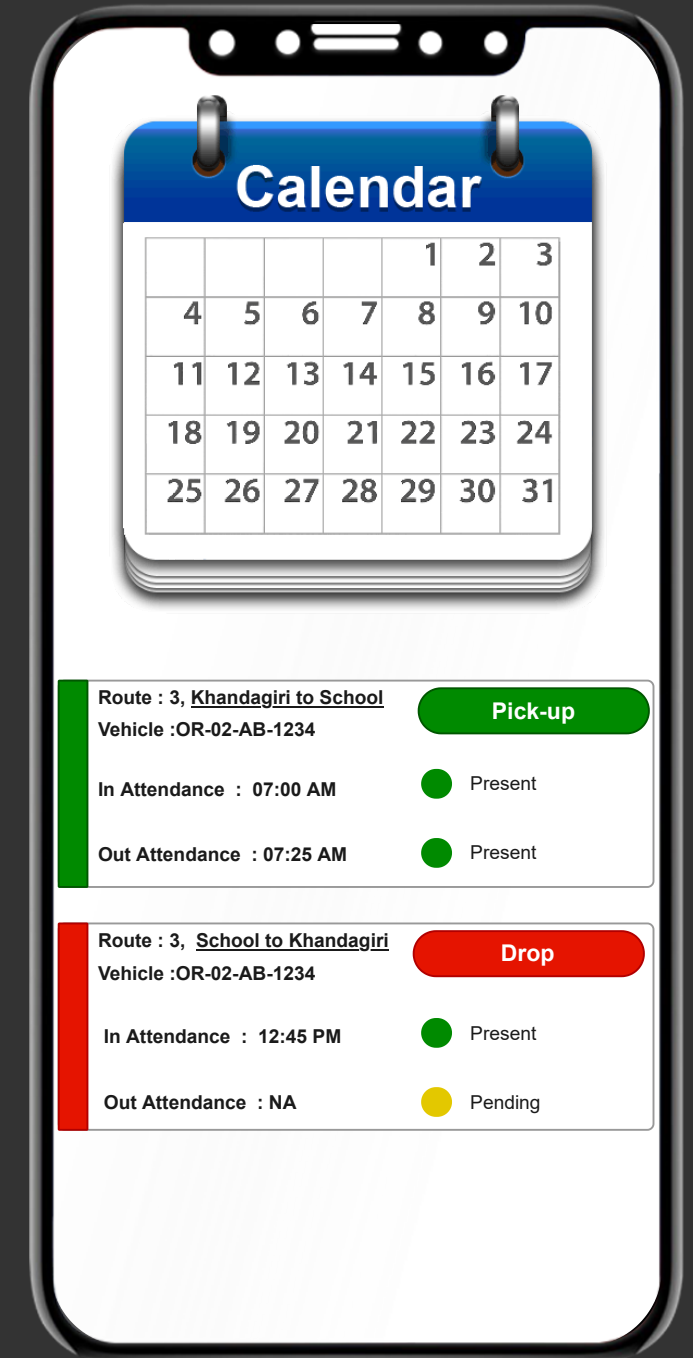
Calendar

| | | | | | | |
|---|---|---|---|---|---|---|
| | | | | 1 | 2 | 3 |
| 4 | 5 | 6 | 7 | 8 | 9 | 10 |
| 11 | 12 | 13 | 14 | 15 | 16 | 17 |
| 18 | 19 | 20 | 21 | 22 | 23 | 24 |
| 25 | 26 | 27 | 28 | 29 | 30 | 31 |

Route : 3, Khandagiri to School
Vehicle :OR-02-AB-1234

Pick-up

In Attendance : 07:00 AM
Present

Out Attendance : 07:25 AM
Present

Route : 3, School to Khandagiri
Vehicle :OR-02-AB-1234

Drop

In Attendance : 12:45 PM
Present

Out Attendance : NA
Pending